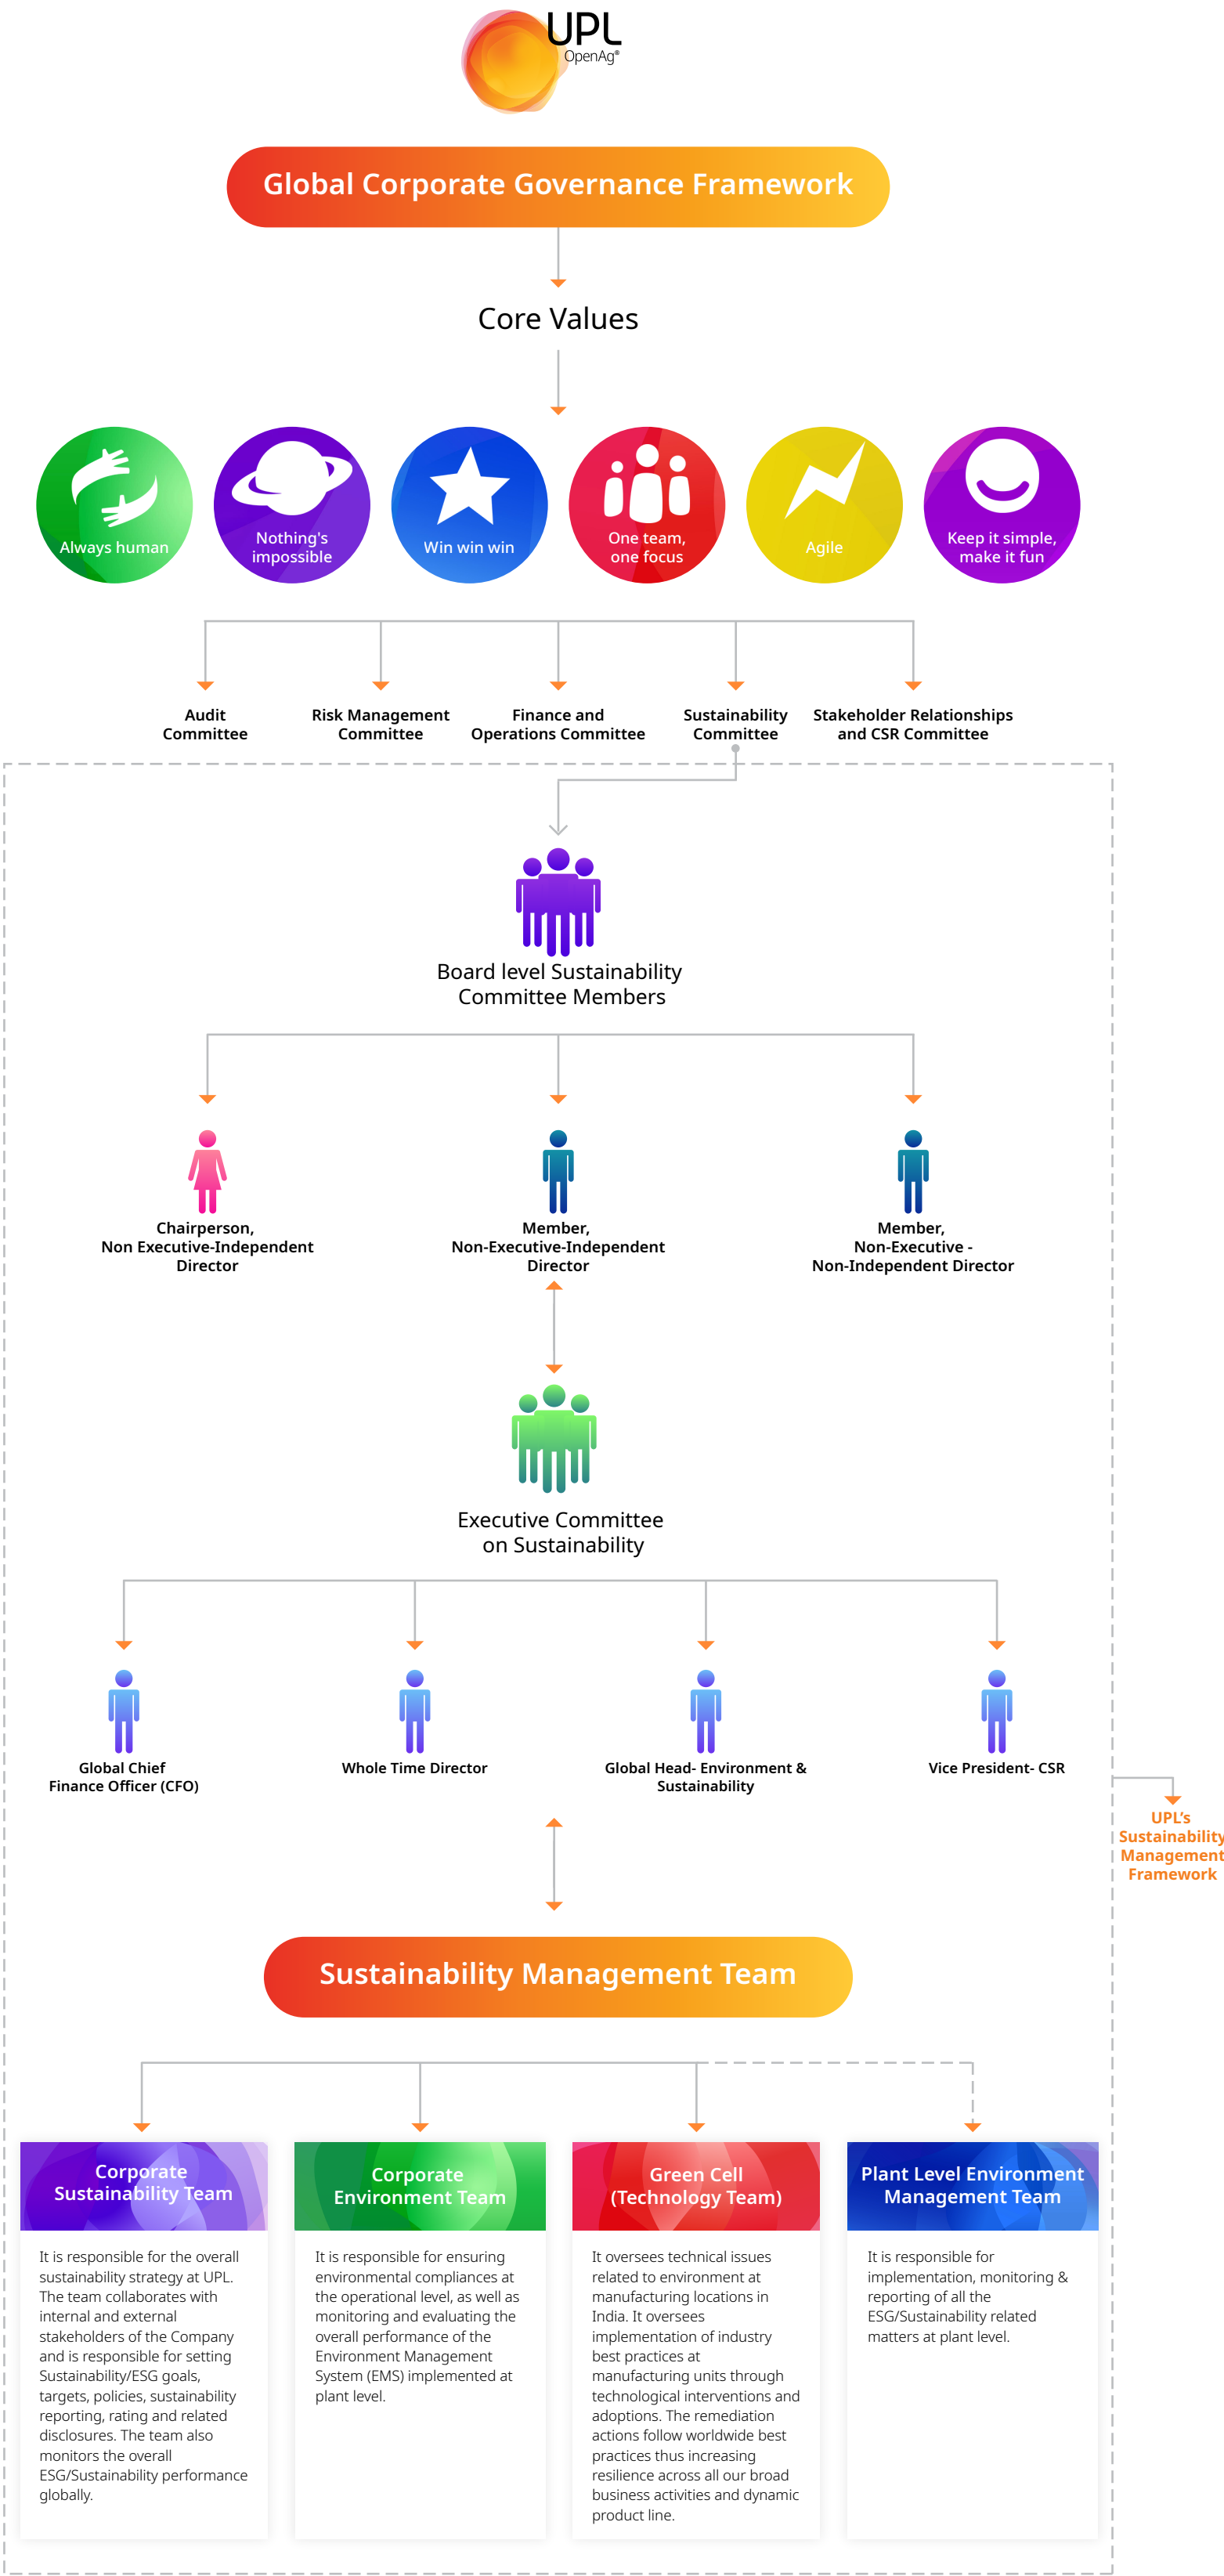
UPL
OpenAg®

Global Corporate Governance Framework

Core Values

Always human

Nothing's impossible

Win win win

One team, one focus

Agile

Keep it simple, make it fun

Audit Committee

Risk Management Committee

Finance and Operations Committee

Sustainability Committee

Stakeholder Relationships and CSR Committee

Board level Sustainability Committee Members

Chairperson, Non Executive-Independent Director

Member, Non-Executive-Independent Director

Member, Non-Executive - Non-Independent Director

Executive Committee on Sustainability

Global Chief Finance Officer (CFO)

Whole Time Director

Global Head- Environment & Sustainability

Vice President- CSR

UPL's Sustainability Management Framework

Sustainability Management Team

Corporate Sustainability Team

It is responsible for the overall sustainability strategy at UPL. The team collaborates with internal and external stakeholders of the Company and is responsible for setting Sustainability/ESG goals, targets, policies, sustainability reporting, rating and related disclosures. The team also monitors the overall ESG/Sustainability performance globally.

Corporate Environment Team

It is responsible for ensuring environmental compliances at the operational level, as well as monitoring and evaluating the overall performance of the Environment Management System (EMS) implemented at plant level.

Green Cell (Technology Team)

It oversees technical issues related to environment at manufacturing locations in India. It oversees implementation of industry best practices at manufacturing units through technological interventions and adoptions. The remediation actions follow worldwide best practices thus increasing resilience across all our broad business activities and dynamic product line.

Plant Level Environment Management Team

It is responsible for implementation, monitoring & reporting of all the ESG/Sustainability related matters at plant level.